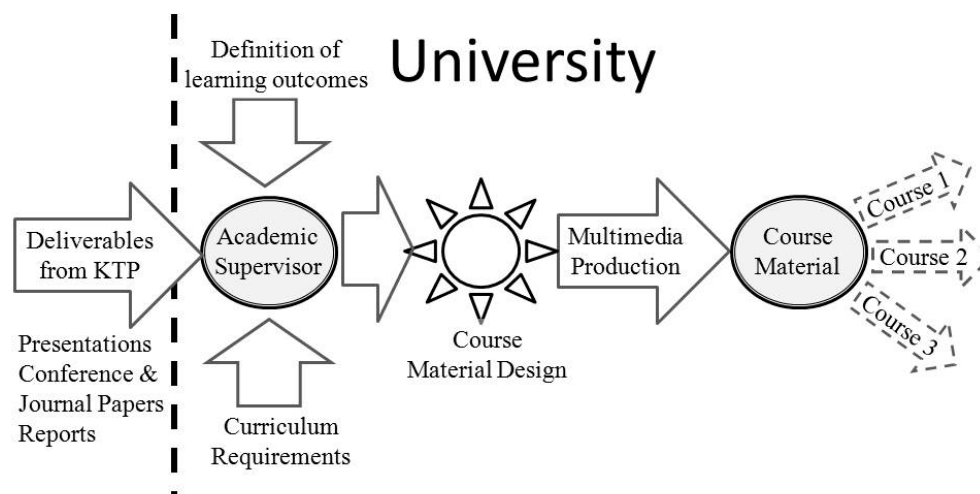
Definition of learning outcomes

University

Deliverables from KTP

Academic Supervisor

Multimedia Production

Course Material

Course 1

Course 2

Course 3

Presentations
Conference &
Journal Papers
Reports

Course Material Design

Curriculum Requirements